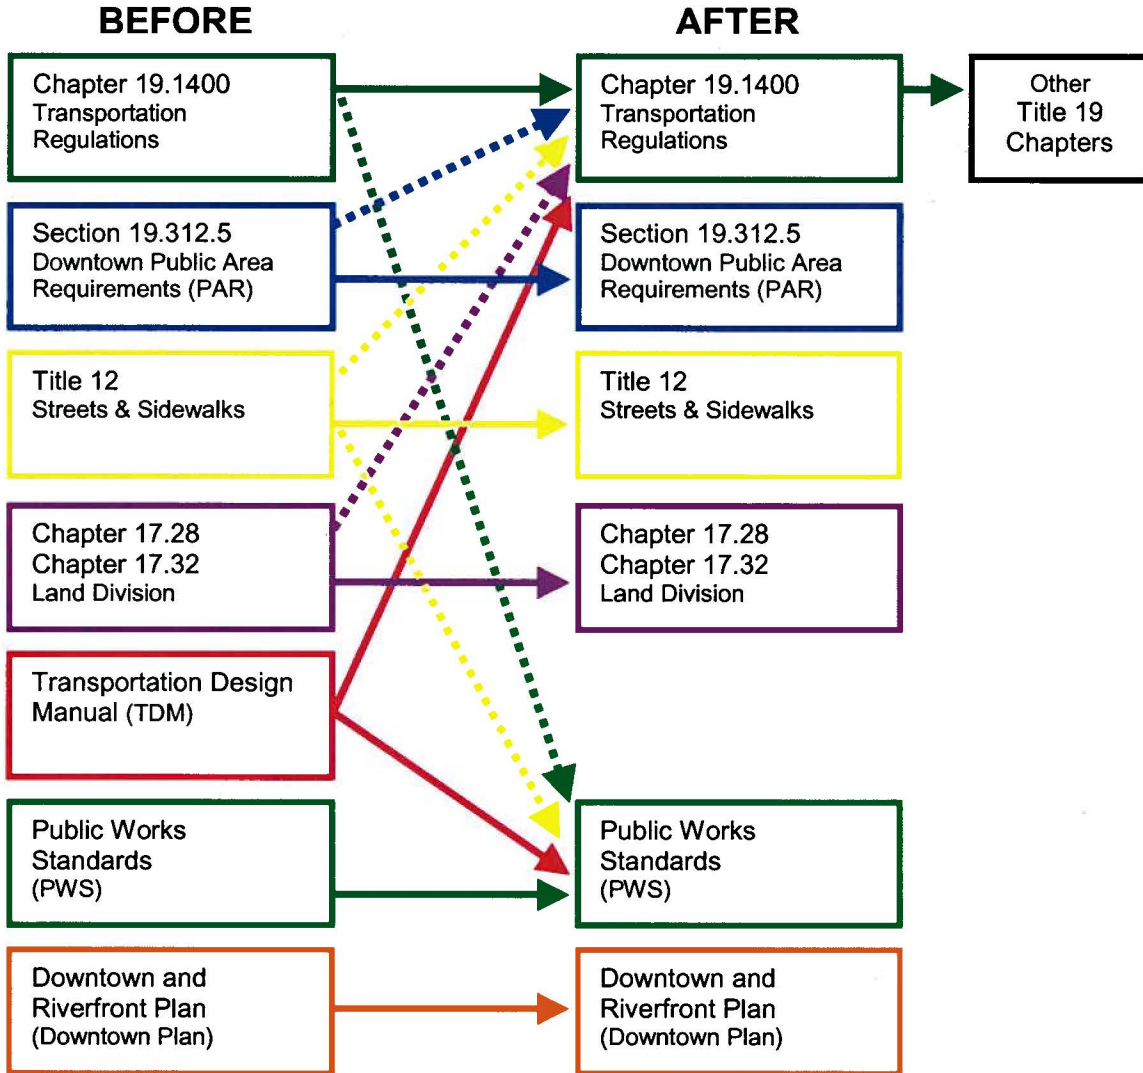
BEFORE

Chapter 19.1400
Transportation Regulations

Section 19.312.5
Downtown Public Area Requirements (PAR)

Title 12
Streets & Sidewalks

Chapter 17.28
Chapter 17.32
Land Division

Transportation Design Manual (TDM)

Public Works Standards (PWS)

Downtown and Riverfront Plan (Downtown Plan)

AFTER

Chapter 19.1400
Transportation Regulations

Other Title 19 Chapters

Section 19.312.5
Downtown Public Area Requirements (PAR)

Title 12
Streets & Sidewalks

Chapter 17.28
Chapter 17.32
Land Division

Public Works Standards (PWS)

Downtown and Riverfront Plan (Downtown Plan)